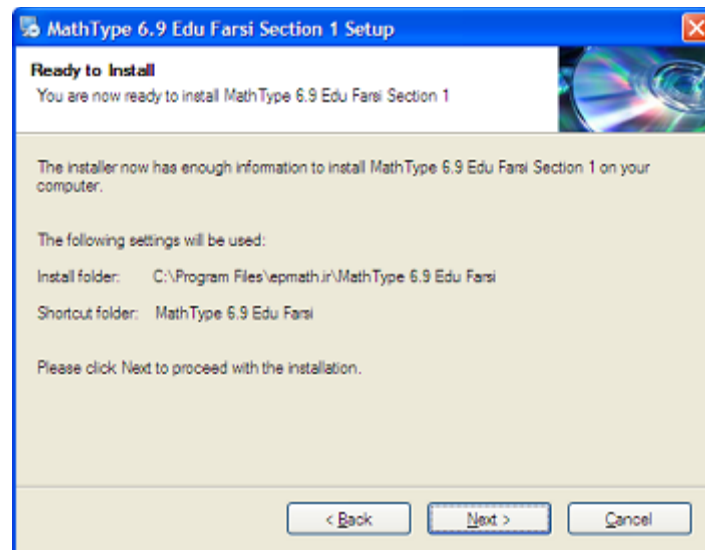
MathType 6.9 Edu Farsi Section 1 Setup

Ready to Install
You are now ready to install MathType 6.9 Edu Farsi Section 1

The installer now has enough information to install MathType 6.9 Edu Farsi Section 1 on your computer.

The following settings will be used:

Install folder: C:\Program Files\epmath.ir\MathType 6.9 Edu Farsi

Shortcut folder: MathType 6.9 Edu Farsi

Please click Next to proceed with the installation.

< Back
Next >
Cancel